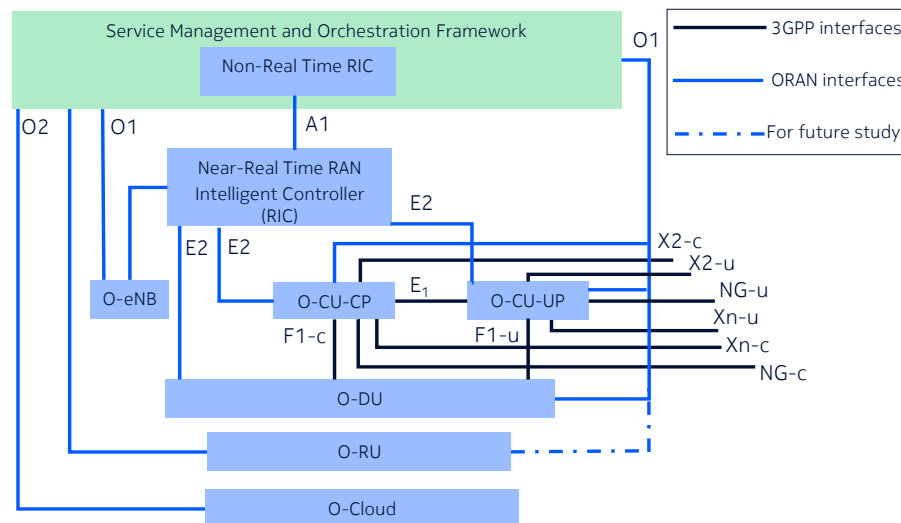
Service Management and Orchestration Framework

Non-Real Time RIC

3GPP interfaces

ORAN interfaces

For future study

O1

O2

O1

A1

Near-Real Time RAN Intelligent Controller (RIC)

E2

E2

E2

X2-c

X2-u

NG-u

Xn-u

Xn-c

NG-c

O-eNB

O-CU-CP

$E_1$

O-CU-UP

F1-c

F1-u

O-DU

O-RU

O-Cloud